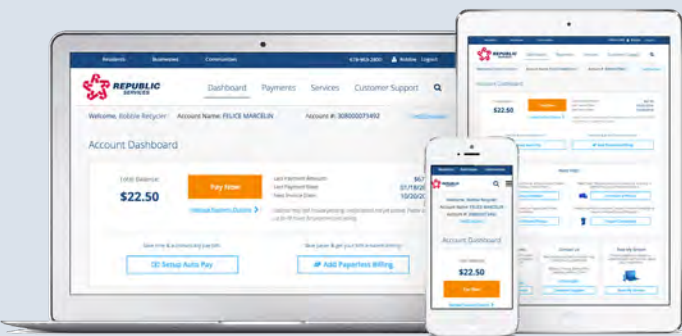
Residents Businesses Construction 678-903-2800 Robbie Logout

REPUBLIC SERVICES

Dashboard Payments Services Customer Support

Welcome, Bobbie Recycler Account Name: FELICE MARCELIN Account #: 308000073492

Account Dashboard

Total Balance:

$22.50

Pay Now

Last Payment Amount:
Last Payment Date: 07/18/20
Next Invoice Date: 10/20/20

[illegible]

Setup Auto Pay

Add Paperless Billing

Account Dashboard

$22.50

Pay Now

Welcome, Bobbie Recycler
Account Name: FELICE MARCELIN
Account #: 308000073492

Account Dashboard

$22.50

Pay Now